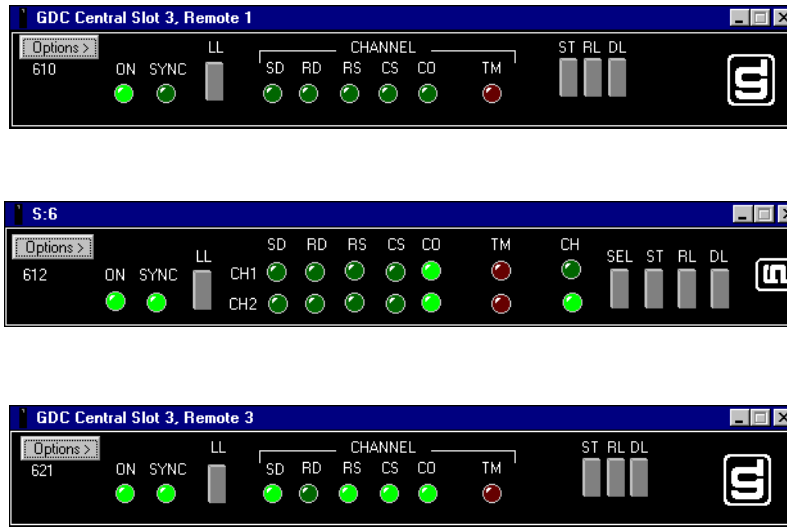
GDC Central Slot 3, Remote 1

Options >
610
ON SYNC
LL
CHANNEL
SD RD RS CS CO TM
ST RL DL

S:6

Options >
612
ON SYNC
LL
SD RD RS CS CO
CH1
CH2
TM
CH
SEL ST RL DL

GDC Central Slot 3, Remote 3

Options >
621
ON SYNC
LL
CHANNEL
SD RD RS CS CO TM
ST RL DL